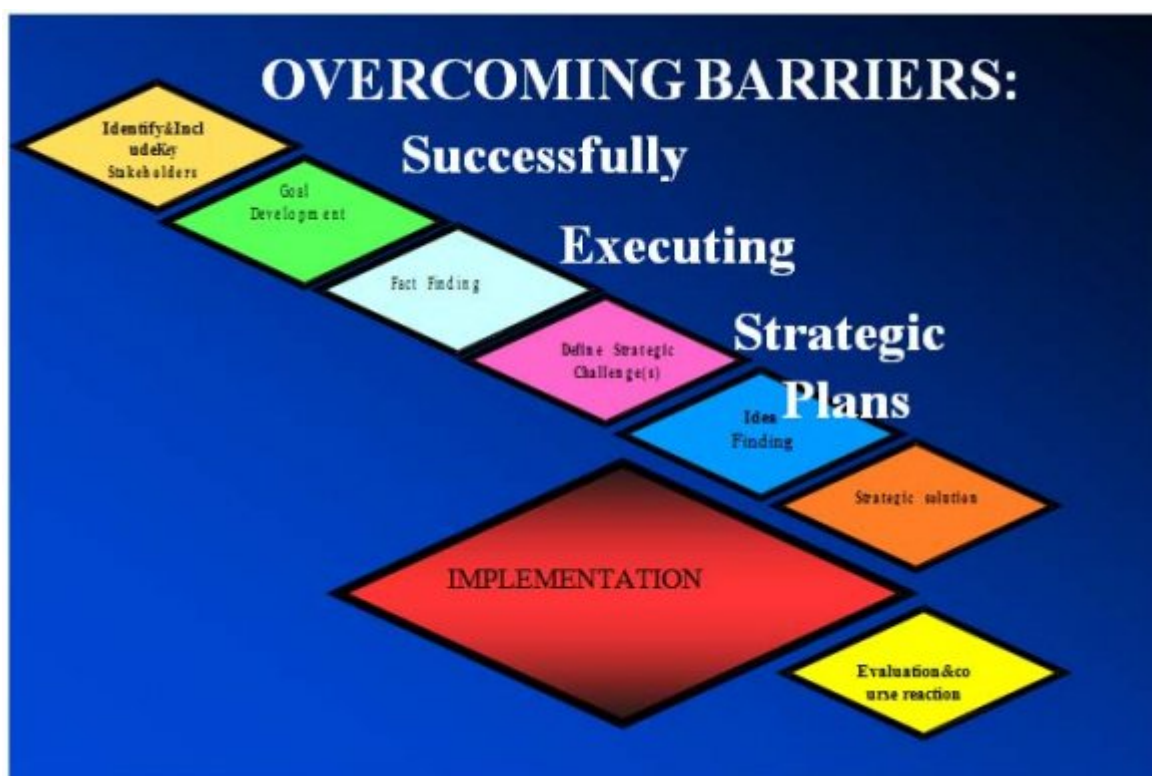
OVERCOMING BARRIERS:
Successfully
Executing
Strategic
Plans

Identify&IncludeKey Stakeholders

Goal Development

Fact Finding

Define Strategic Challenge(s)

Idea Finding

Strategic solution

IMPLEMENTATION

Evaluation&course reaction